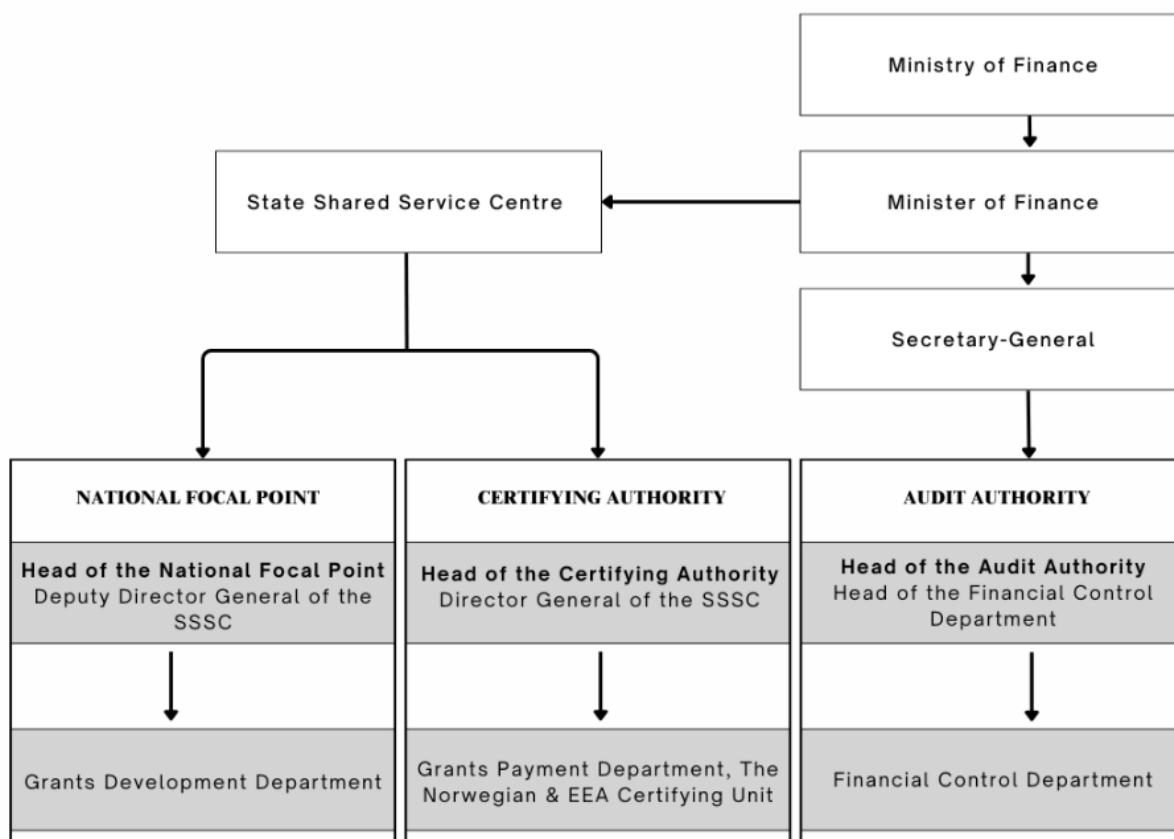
Ministry of Finance

State Shared Service Centre

Minister of Finance

Secretary-General

NATIONAL FOCAL POINT

Head of the National Focal Point
Deputy Director General of the SSSC

Grants Development Department

CERTIFYING AUTHORITY

Head of the Certifying Authority
Director General of the SSSC

Grants Payment Department, The Norwegian & EEA Certifying Unit

AUDIT AUTHORITY

Head of the Audit Authority
Head of the Financial Control Department

Financial Control Department